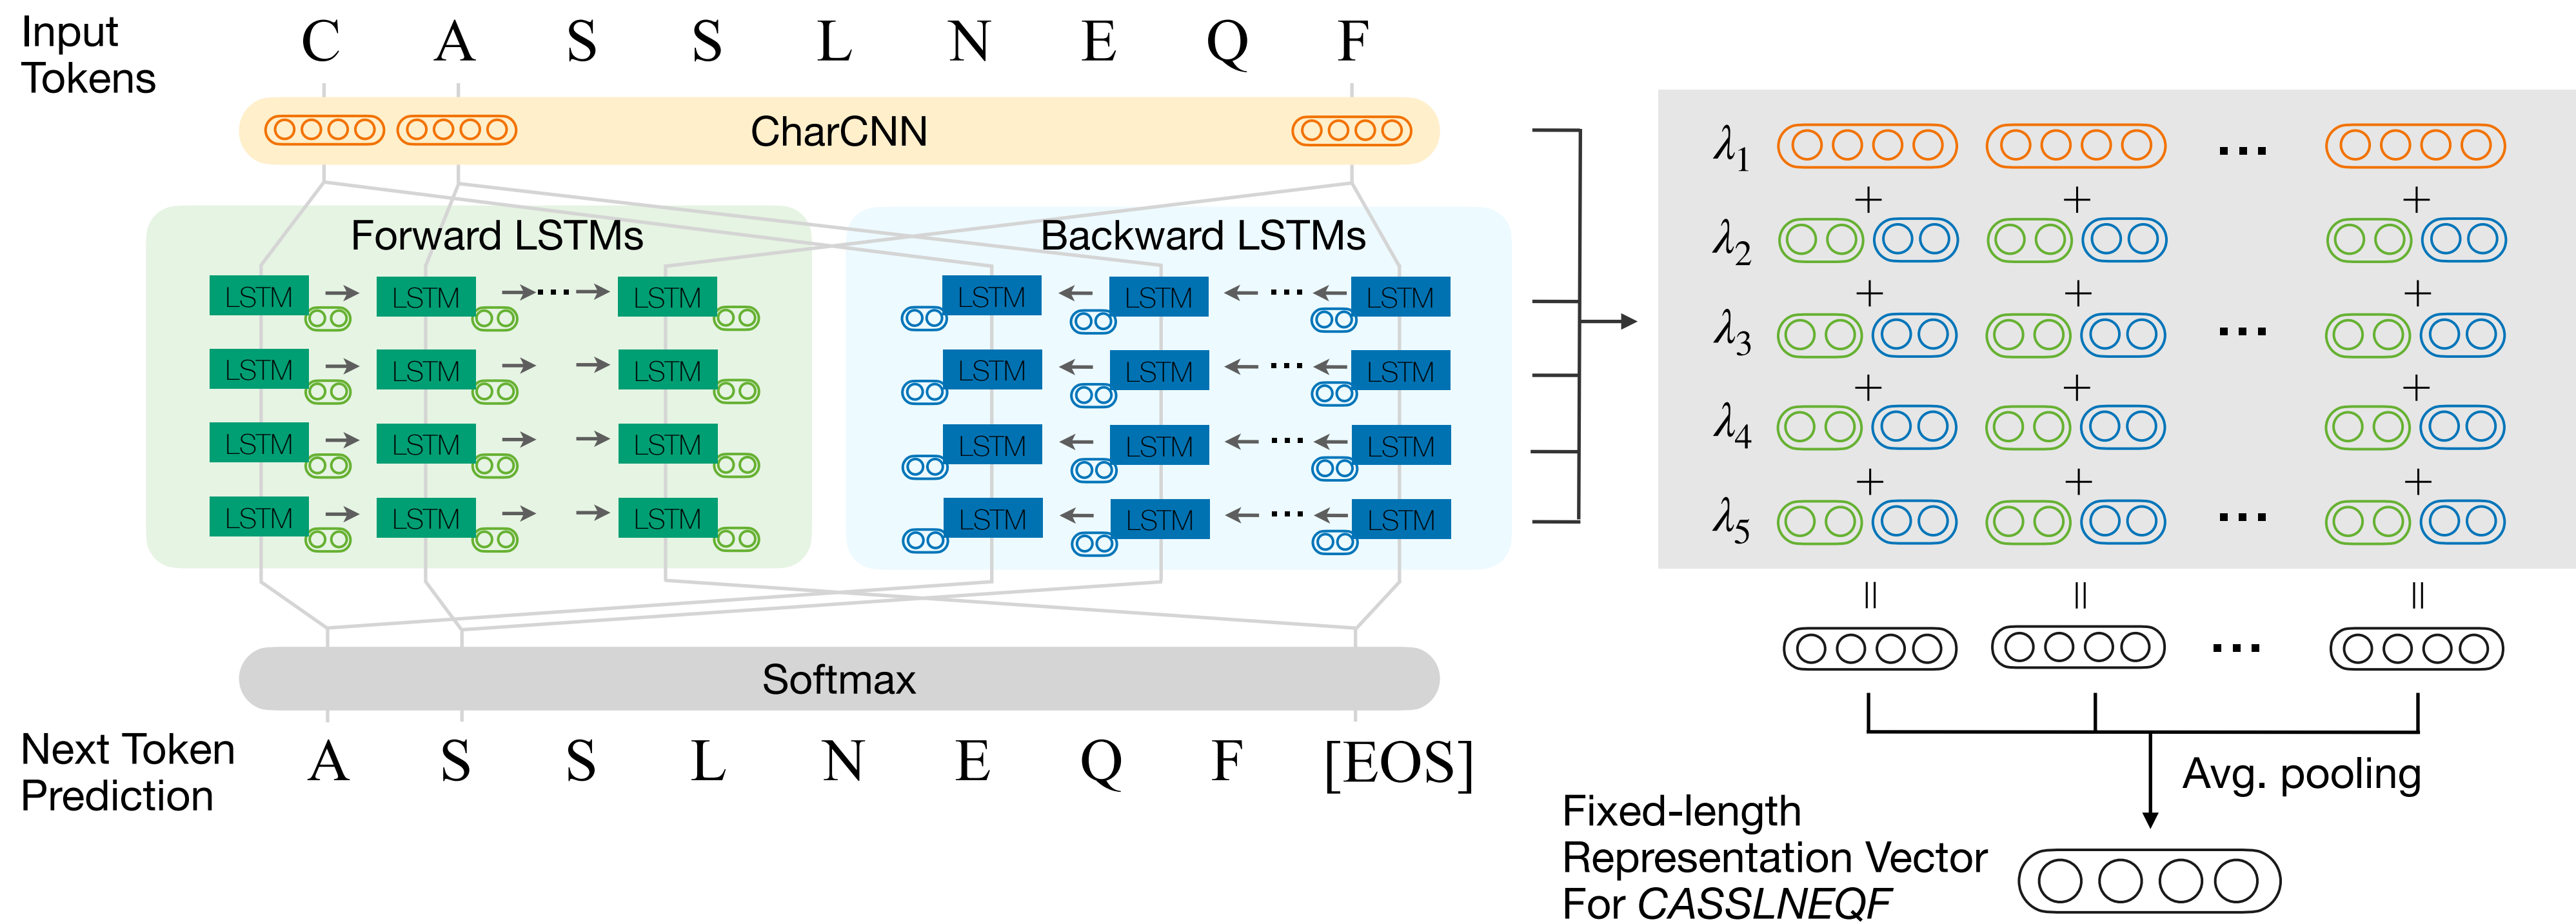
Input Tokens

C A S S L N E Q F

CharCNN

Forward LSTMs

LSTM LSTM LSTM
LSTM LSTM LSTM
LSTM LSTM LSTM
LSTM LSTM LSTM

Backward LSTMs

LSTM LSTM LSTM
LSTM LSTM LSTM
LSTM LSTM LSTM
LSTM LSTM LSTM

Softmax

Next Token Prediction

A S S L N E Q F [EOS]

$\lambda_1$
+
$\lambda_2$
+
$\lambda_3$
+
$\lambda_4$
+
$\lambda_5$

||

Avg. pooling

Fixed-length Representation Vector For *CASSLNEQF*